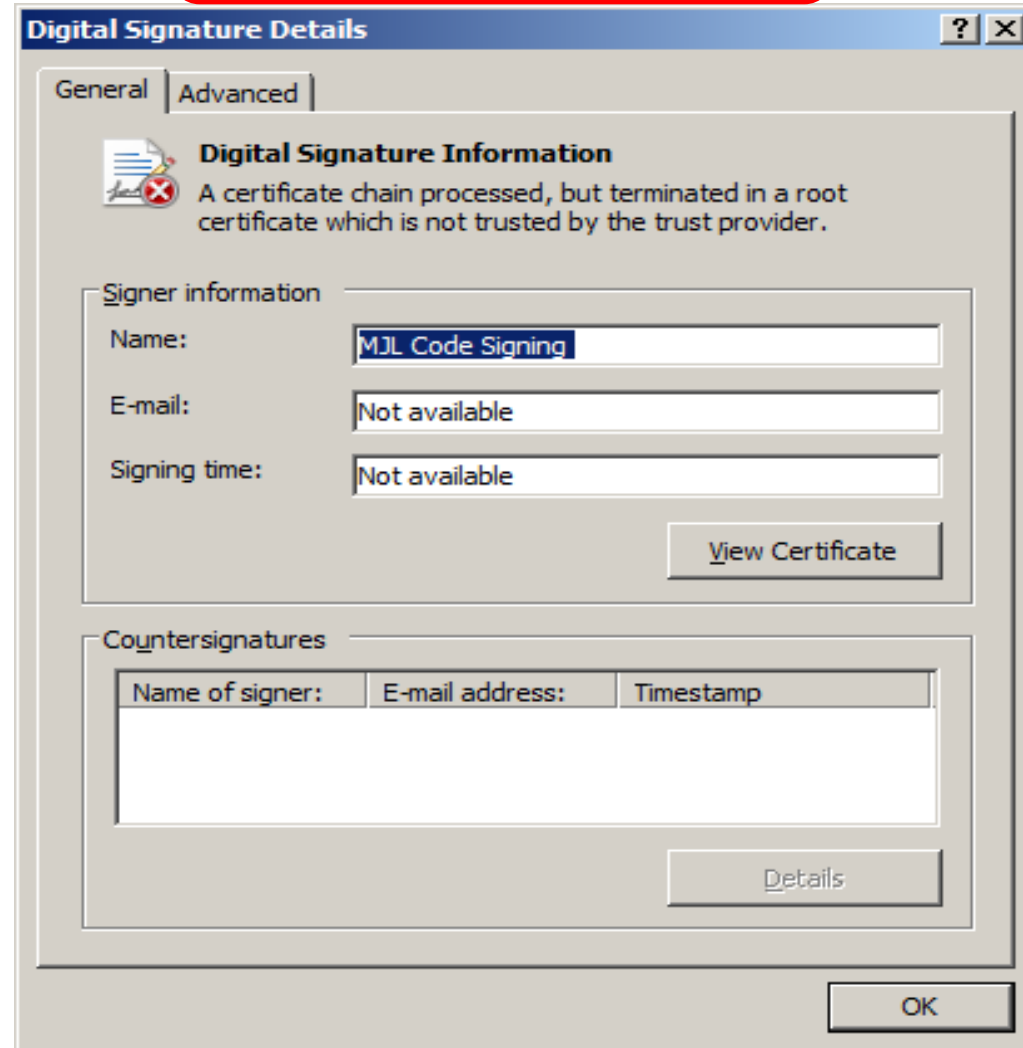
Digital Signature Details
?
X
General
Advanced
Digital Signature Information
A certificate chain processed, but terminated in a root certificate which is not trusted by the trust provider.
Signer information
Name:
MJL Code Signing
E-mail:
Not available
Signing time:
Not available
View Certificate
Countersignatures
| Name of signer: | E-mail address: | Timestamp |
|---|---|---|
Details
OK